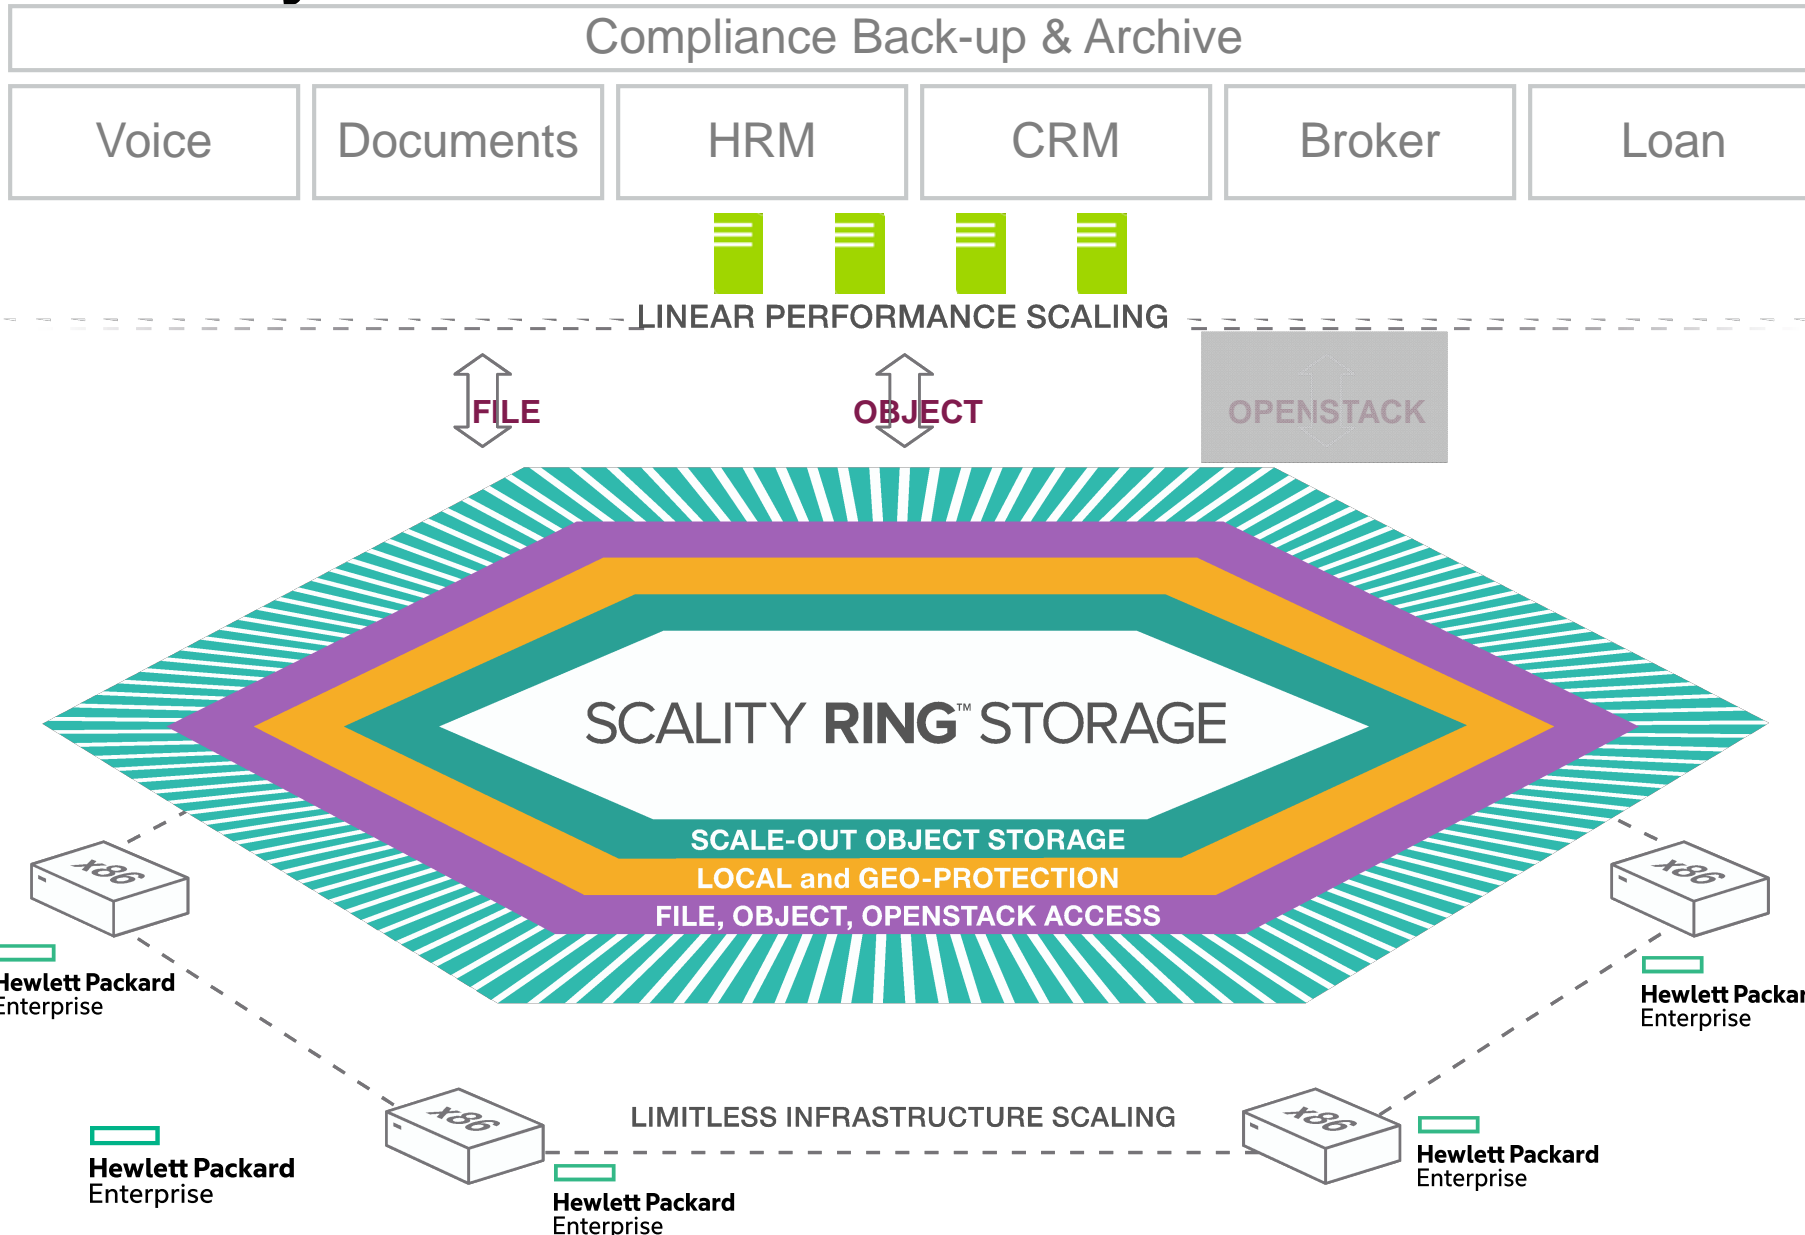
Compliance Back-up & Archive

Voice

Documents

HRM

CRM

Broker

Loan

LINEAR PERFORMANCE SCALING

FILE

OBJECT

OPENSTACK

SCALITY RING™ STORAGE

SCALE-OUT OBJECT STORAGE

LOCAL and GEO-PROTECTION

FILE, OBJECT, OPENSTACK ACCESS

x86

Hewlett Packard Enterprise

x86

Hewlett Packard Enterprise

Hewlett Packard Enterprise

x86

Hewlett Packard Enterprise

LIMITLESS INFRASTRUCTURE SCALING

x86

Hewlett Packard Enterprise